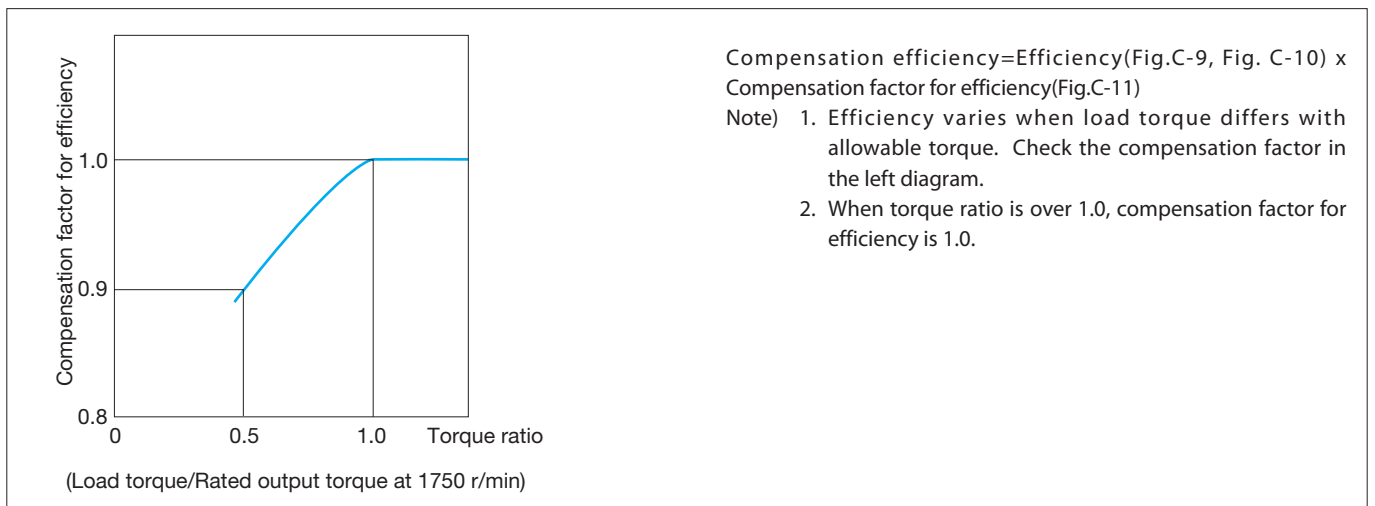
Compensation factor for efficiency

1.0

0.9

0.8

0

0.5

1.0

Torque ratio

(Load torque/Rated output torque at 1750 r/min)

Compensation efficiency=Efficiency(Fig.C-9, Fig. C-10) x Compensation factor for efficiency(Fig.C-11)

Note) 1. Efficiency varies when load torque differs with allowable torque. Check the compensation factor in the left diagram.

2. When torque ratio is over 1.0, compensation factor for efficiency is 1.0.